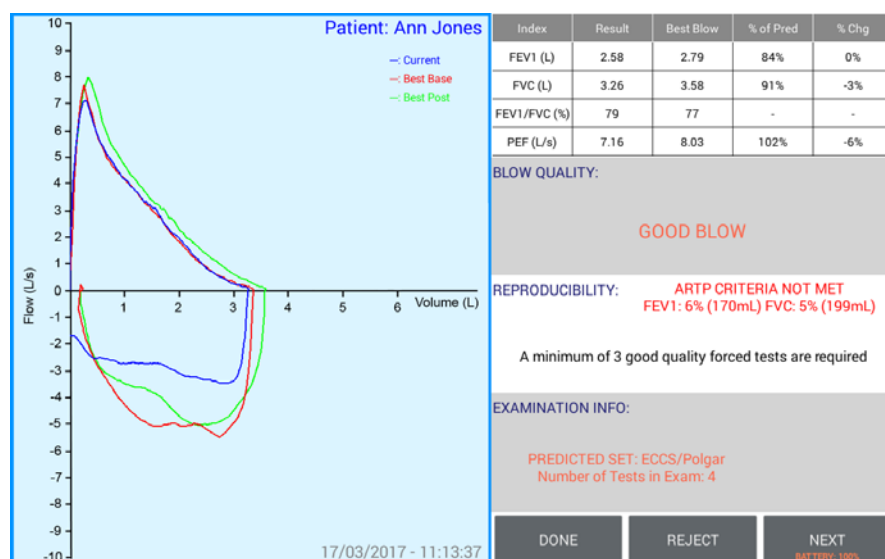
Patient: Ann Jones

Current
Best Base
Best Post

10
9
8
7
6
5
4
3
2
1
0
-1
-2
-3
-4
-5
-6
-7
-8
-9
-10

Flow (L/s)

1 2 3 4 5 6 Volume (L)

17/03/2017 - 11:13:37

| Index | Result | Best Blow | % of Pred | % Chg |
|---|---|---|---|---|
| FEV1 (L) | 2.58 | 2.79 | 84% | 0% |
| FVC (L) | 3.26 | 3.58 | 91% | -3% |
| FEV1/FVC (%) | 79 | 77 | - | - |
| PEF (L/s) | 7.16 | 8.03 | 102% | -6% |

BLOW QUALITY:

GOOD BLOW

REPRODUCIBILITY:

ARTP CRITERIA NOT MET
FEV1: 6% (170mL) FVC: 5% (199mL)

A minimum of 3 good quality forced tests are required

EXAMINATION INFO:

PREDICTED SET: ECCS/Polgar
Number of Tests in Exam: 4

DONE
REJECT
NEXT
BATTERY: 100%